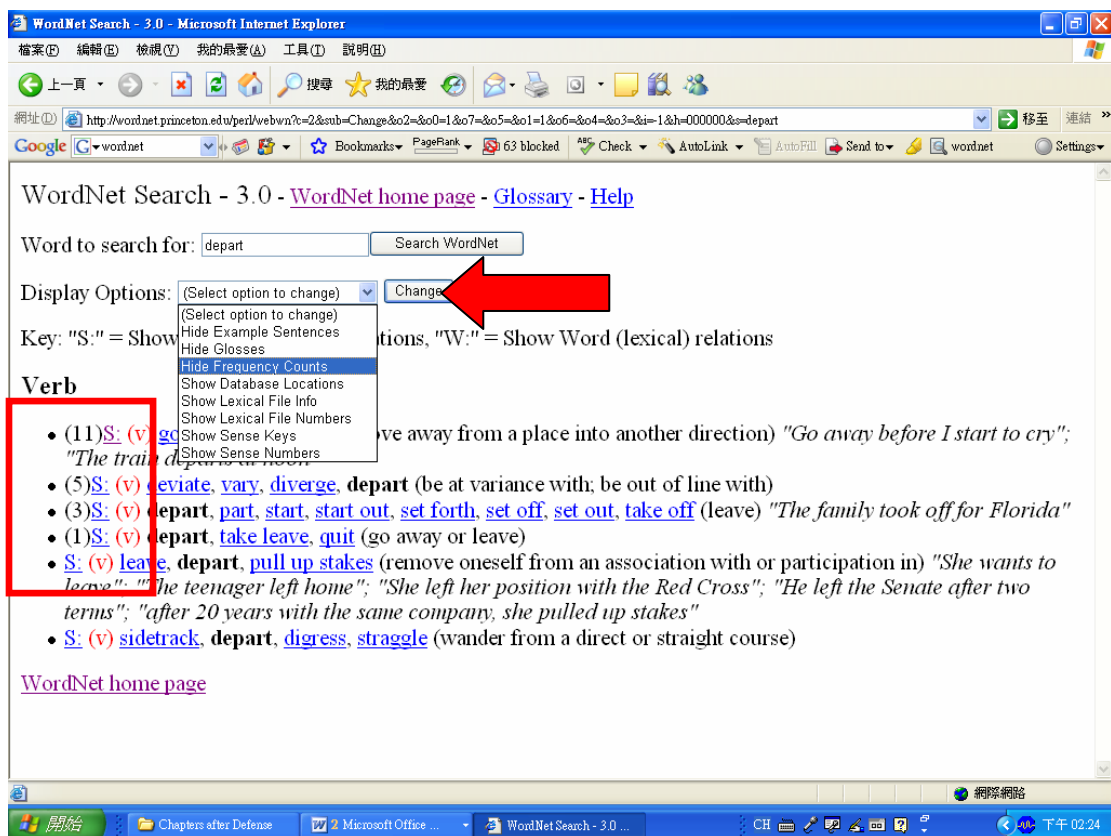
WordNet Search - 3.0 - Microsoft Internet Explorer

檔案(F) 編輯(E) 檢視(V) 我的最愛(A) 工具(T) 說明(H)

上一頁 搜尋 我的最愛

網址(D) http://wordnet.princeton.edu/perl/webwn?c=2&sub=Change&o2=&o0=1&o7=&o5=&o1=1&o6=&o4=&o3=&i=-1&h=000000&s=depart 移至 連結

Google wordnet Bookmarks PageRank 63 blocked Check AutoLink AutoFill Send to wordnet Settings

WordNet Search - 3.0 - WordNet home page - Glossary - Help

Word to search for: depart Search WordNet

Display Options: (Select option to change) Change

(Select option to change)
Hide Example Sentences
Hide Glosses
Hide Frequency Counts
Show Database Locations
Show Lexical File Info
Show Lexical File Numbers
Show Sense Keys
Show Sense Numbers

Key: "S:" = Show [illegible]tions, "W:" = Show Word (lexical) relations

Verb

• (11)S: (v) go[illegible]ove away from a place into another direction) "Go away before I start to cry"; "The train de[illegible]"
• (5)S: (v) deviate, vary, diverge, depart (be at variance with; be out of line with)
• (3)S: (v) depart, part, start, start out, set forth, set off, set out, take off (leave) "The family took off for Florida"
• (1)S: (v) depart, take leave, quit (go away or leave)
• S: (v) leave, depart, pull up stakes (remove oneself from an association with or participation in) "She wants to leave"; "The teenager left home"; "She left her position with the Red Cross"; "He left the Senate after two terms"; "after 20 years with the same company, she pulled up stakes"
• S: (v) sidetrack, depart, digress, straggle (wander from a direct or straight course)

WordNet home page

網際網路

開始 Chapters after Defense 2 Microsoft Office ... WordNet Search - 3.0 ... CH 下午 02:24